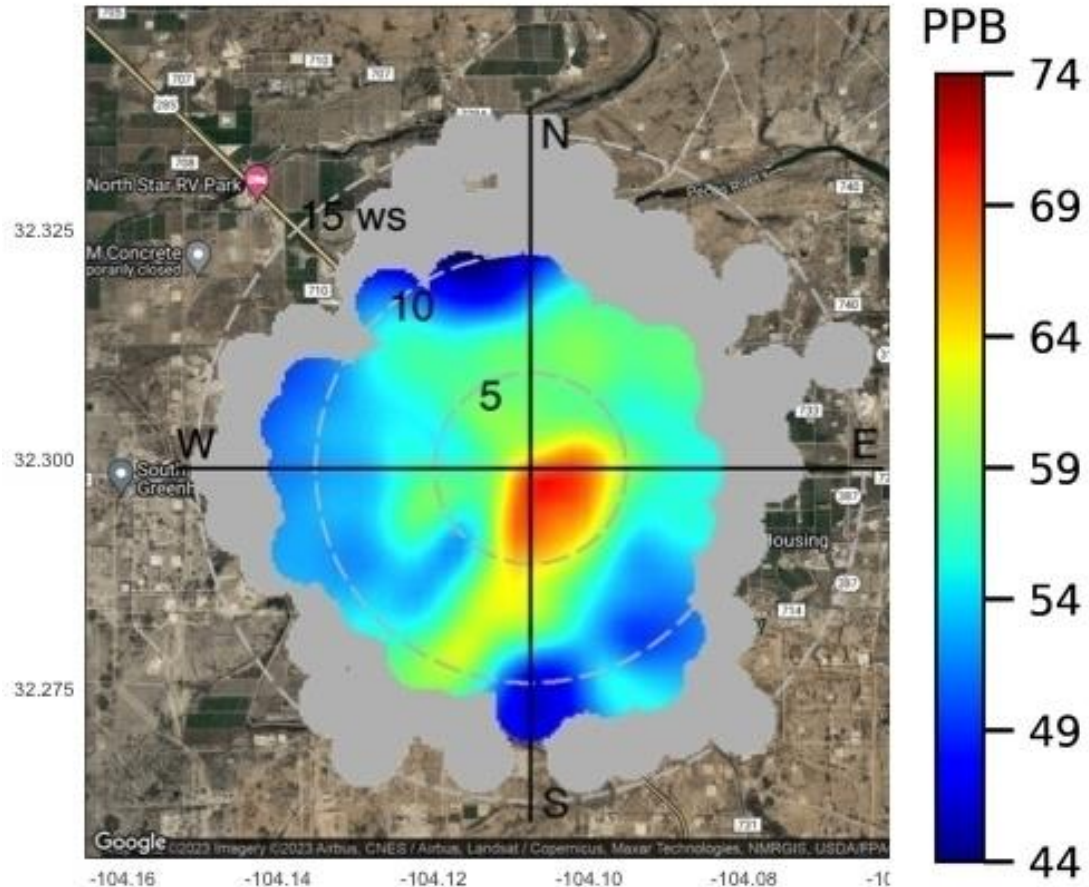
PPB
74
69
64
59
54
49
44

N
S
W
E
15 ws
10
5

North Star RV Park
M Concrete
porarily closed
South
Greenh
Housing
Pecos River
285
707
710
708
740
733
287
734
731

32.325
32.300
32.275

-104.16
-104.14
-104.12
-104.10
-104.08
-10

Google ©2023 Imagery ©2023 Airbus, CNES / Airbus, Landsat / Copernicus, Maxar Technologies, NMRGIS, USDA/FPA